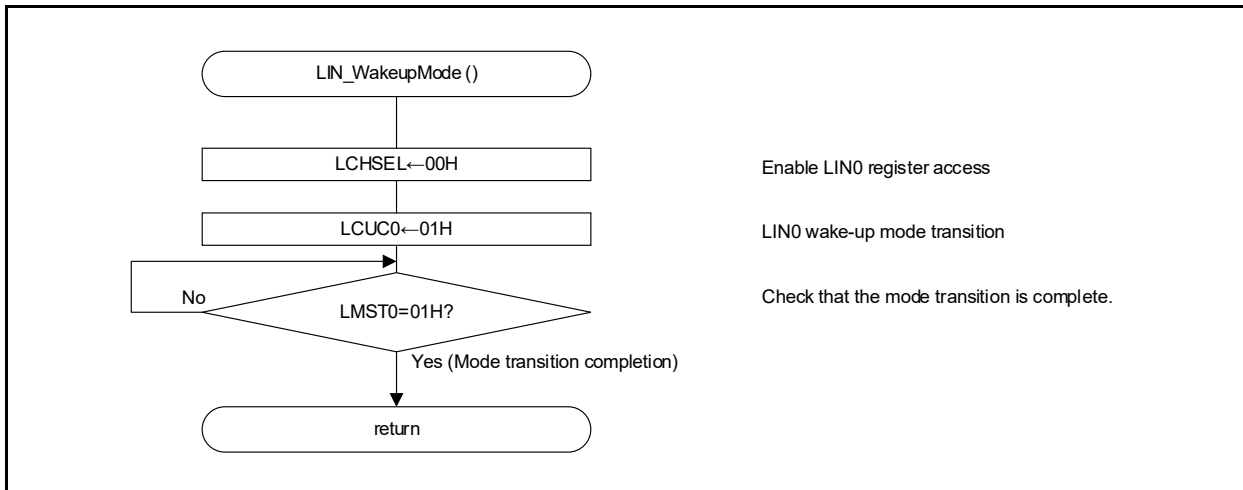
LIN_WakeupMode ()

LCHSEL←00H

Enable LIN0 register access

LCUC0←01H

LIN0 wake-up mode transition

No

LMST0=01H?

Check that the mode transition is complete.

Yes (Mode transition completion)

return